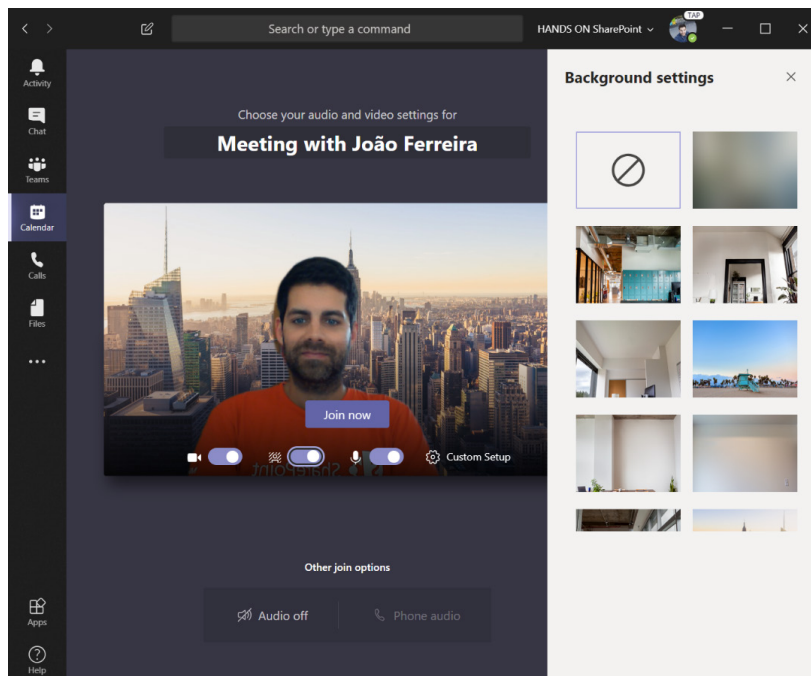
Search or type a command

HANDS ON SharePoint

TAP

Activity

Chat

Teams

Calendar

Calls

Files

...

Apps

Help

Choose your audio and video settings for

Meeting with João Ferreira

Join now

Custom Setup

Other join options

Audio off

Phone audio

Background settings